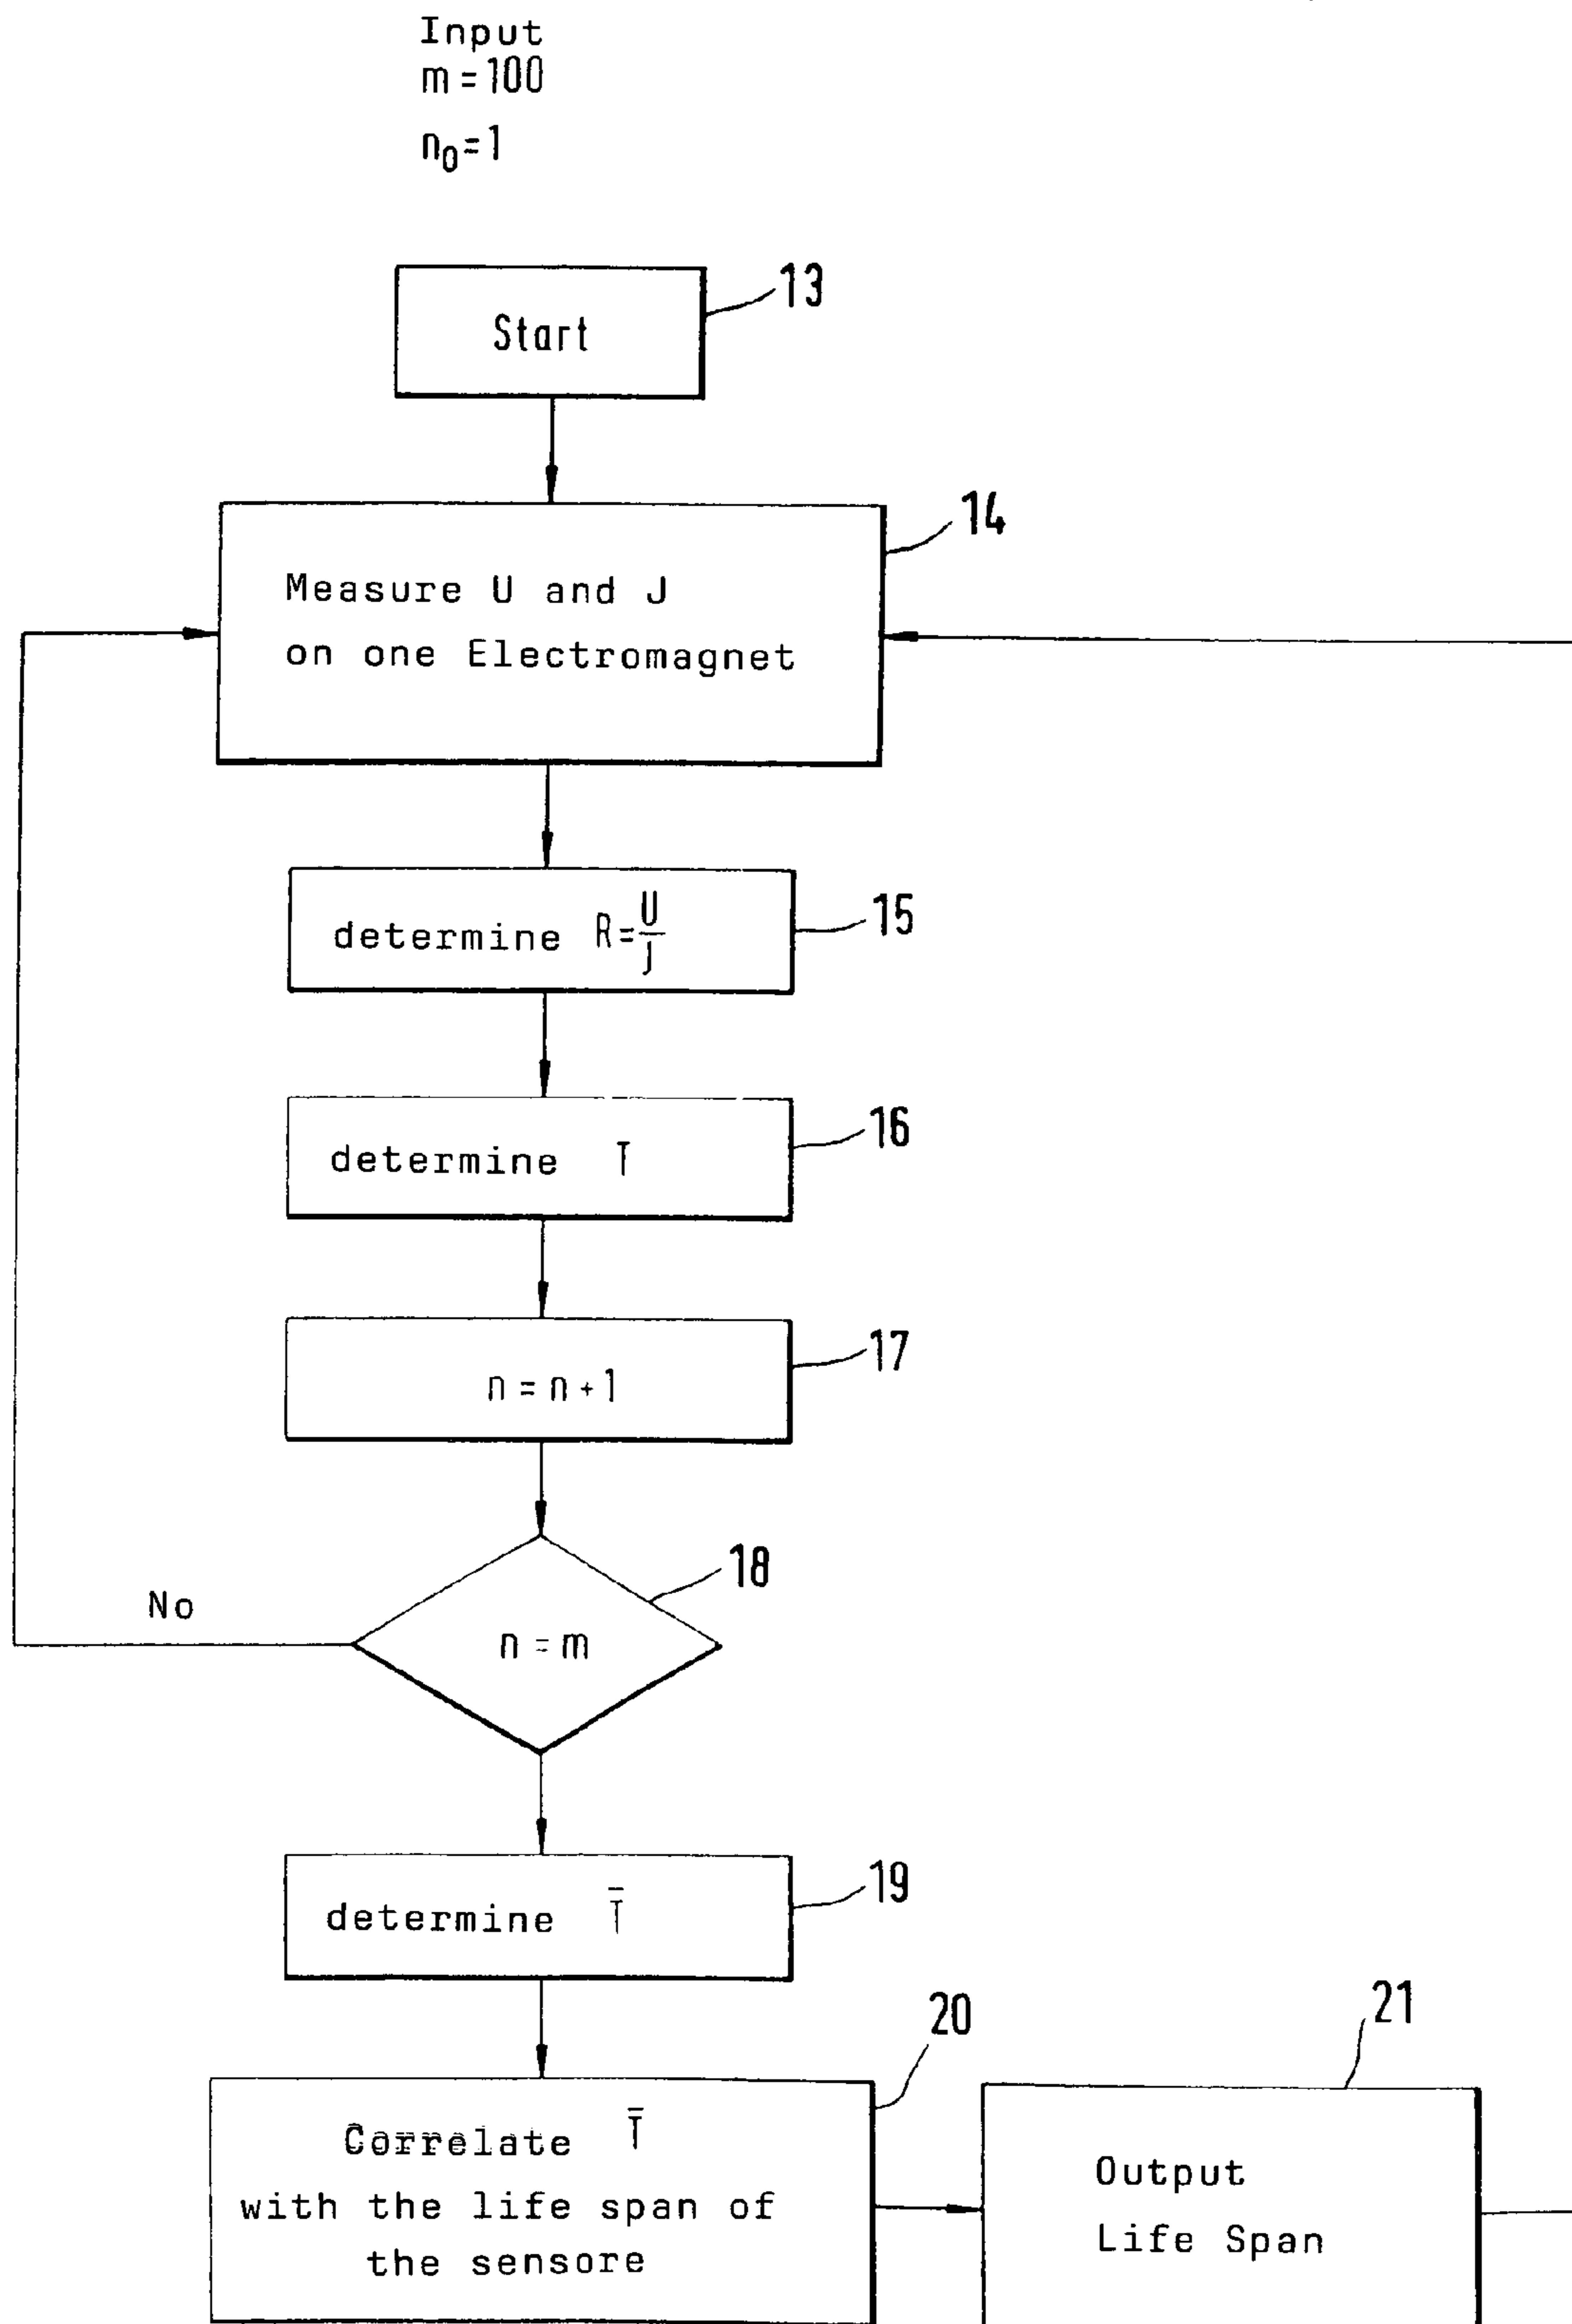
Input
$m = 100$

$n_0 = 1$

13

Start

14

Measure U and J on one Electromagnet

determine $R = \frac{U}{J}$

15

determine T

16

$n = n + 1$

17

18

No

$n = m$

determine $\bar{T}$

19

20

21

Correlate $\bar{T}$ with the life span of the sensore

Output Life Span